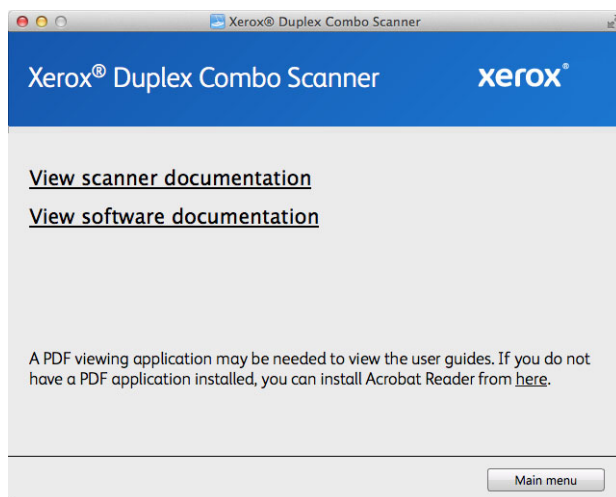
Xerox® Duplex Combo Scanner

Xerox® Duplex Combo Scanner

xerox®

View scanner documentation

View software documentation

A PDF viewing application may be needed to view the user guides. If you do not have a PDF application installed, you can install Acrobat Reader from here.

Main menu